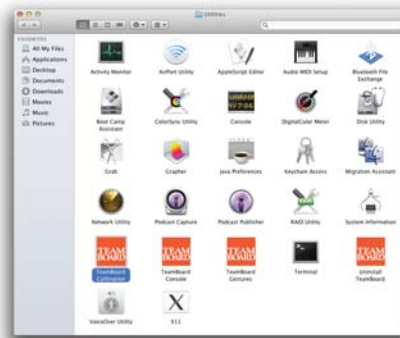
Utilities

FAVORITES
All My Files
Applications
Desktop
Documents
Downloads
Movies
Music
Pictures

Activity Monitor
AirPort Utility
AppleScript Editor
Audio MIDI Setup
Bluetooth File Exchange
Boot Camp Assistant
ColorSync Utility
Console
DigitalColor Meter
Disk Utility
Grab
Grapher
Java Preferences
Keychain Access
Migration Assistant
Network Utility
Podcast Capture
Podcast Publisher
RAID Utility
System Information
TEAM BOARD
TeamBoard Calibration
TEAM BOARD
TeamBoard Console
TEAM BOARD
TeamBoard Gestures
Terminal
TEAM BOARD
Uninstall TeamBoard
VoiceOver Utility
X
X11